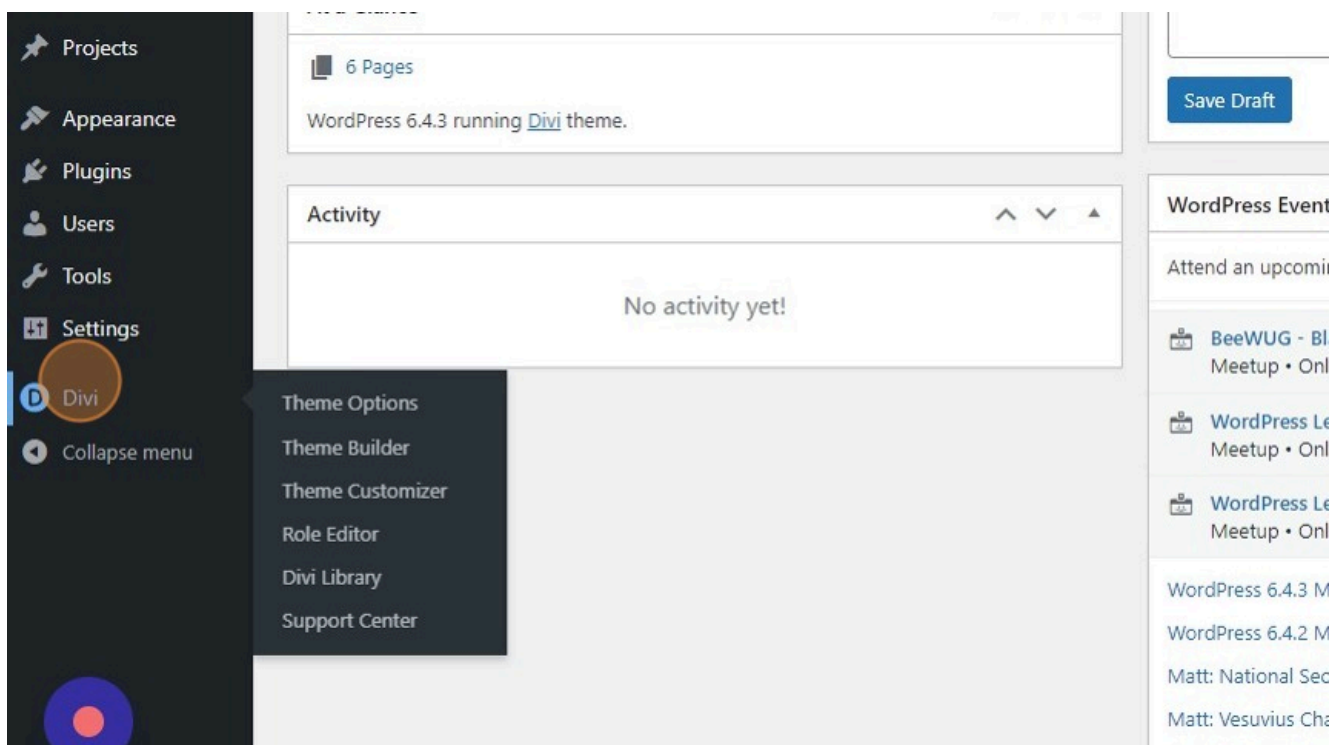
Projects

Appearance

Plugins

Users

Tools

Settings

Divi

Collapse menu

Theme Options

Theme Builder

Theme Customizer

Role Editor

Divi Library

Support Center

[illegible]

6 Pages

WordPress 6.4.3 running Divi theme.

Activity

No activity yet!

Save Draft

WordPress Event

Attend an upcomi

BeeWUG - Bl
Meetup • Onl

WordPress Le
Meetup • Onl

WordPress Le
Meetup • Onl

WordPress 6.4.3 M

WordPress 6.4.2 M

Matt: National Sec

Matt: Vesuvius Cha